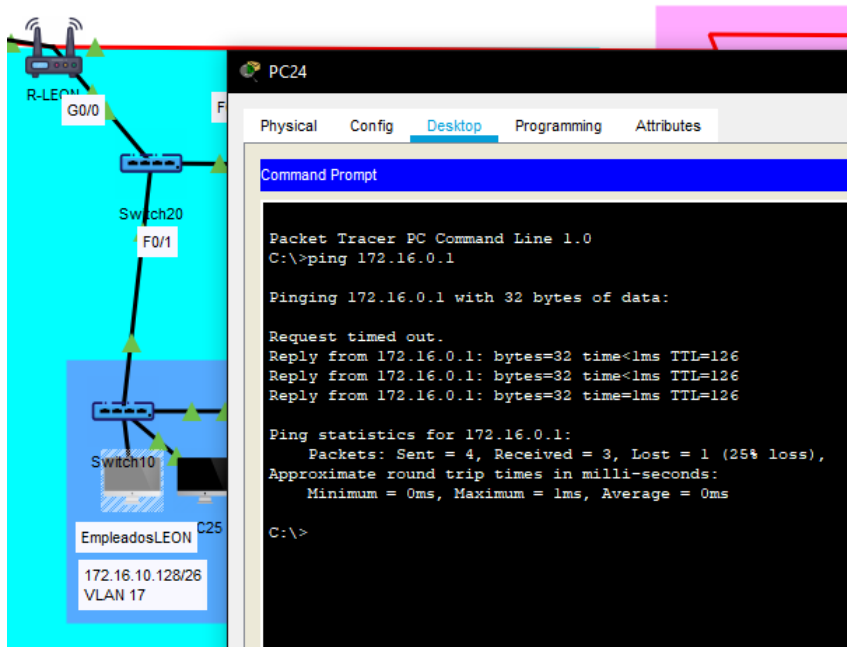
R-LEON
G0/0
F
Switch20
F0/1
Switch10
C25
EmpleadosLEON
172.16.10.128/26
VLAN 17

PC24

Physical Config Desktop Programming Attributes

Command Prompt

Packet Tracer PC Command Line 1.0
C:\>ping 172.16.0.1

Pinging 172.16.0.1 with 32 bytes of data:

Request timed out.
Reply from 172.16.0.1: bytes=32 time<1ms TTL=126
Reply from 172.16.0.1: bytes=32 time<1ms TTL=126
Reply from 172.16.0.1: bytes=32 time=1ms TTL=126

Ping statistics for 172.16.0.1:
Packets: Sent = 4, Received = 3, Lost = 1 (25% loss),
Approximate round trip times in milli-seconds:
Minimum = 0ms, Maximum = 1ms, Average = 0ms

C:\>